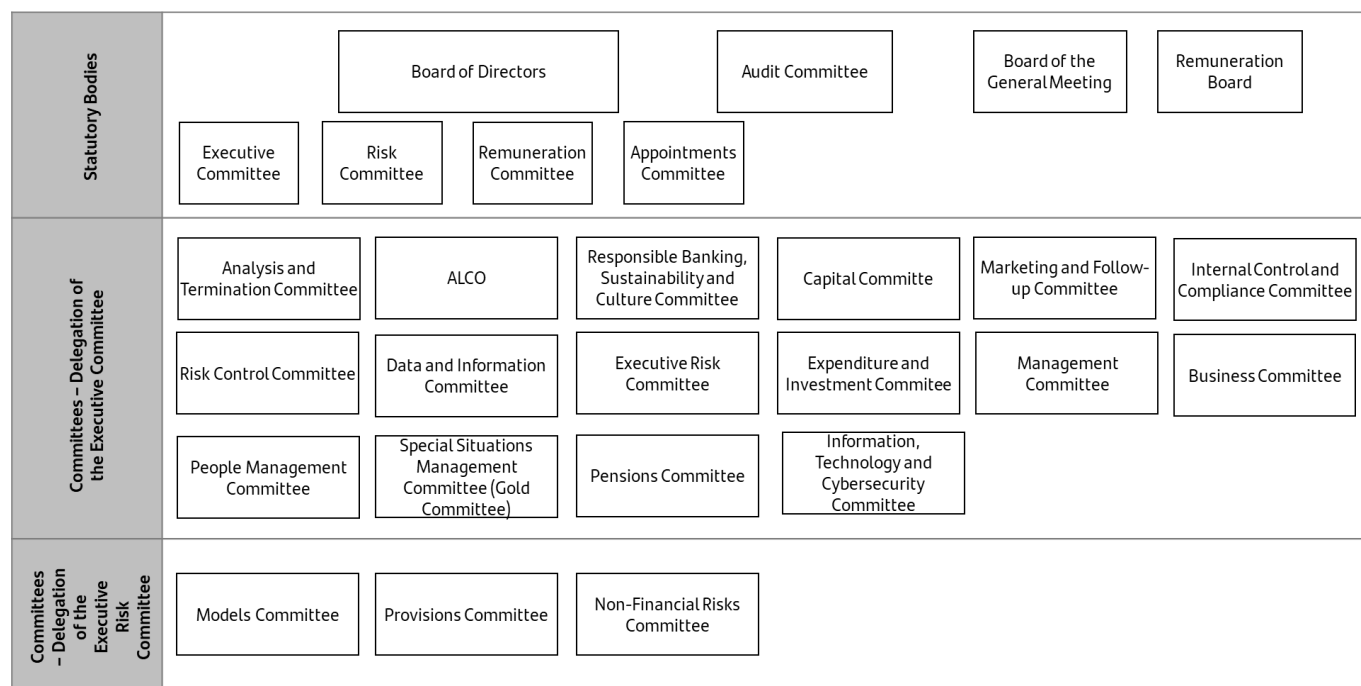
Statutory Bodies

Board of Directors

Audit Committee

Board of the General Meeting

Remuneration Board

Executive Committee

Risk Committee

Remuneration Committee

Appointments Committee

Committees – Delegation of the Executive Committee

Analysis and Termination Committee

ALCO

Responsible Banking, Sustainability and Culture Committee

Capital Committe

Marketing and Follow-up Committee

Internal Control and Compliance Committee

Risk Control Committee

Data and Information Committee

Executive Risk Committee

Expenditure and Investment Commitee

Management Committee

Business Committee

People Management Committee

Special Situations Management Committee (Gold Committee)

Pensions Committee

Information, Technology and Cybersecurity Committee

Committees – Delegation of the Executive Risk Committee

Models Committee

Provisions Committee

Non-Financial Risks Committee